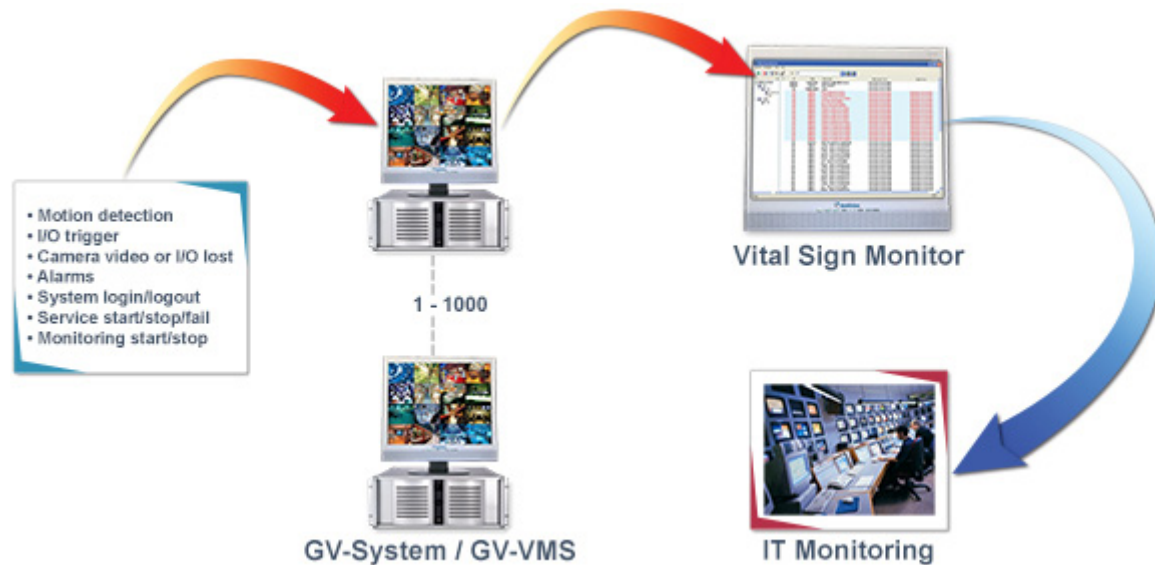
• Motion detection
• I/O trigger
• Camera video or I/O lost
• Alarms
• System login/logout
• Service start/stop/fail
• Monitoring start/stop

1 - 1000

GV-System / GV-VMS

Vital Sign Monitor

IT Monitoring